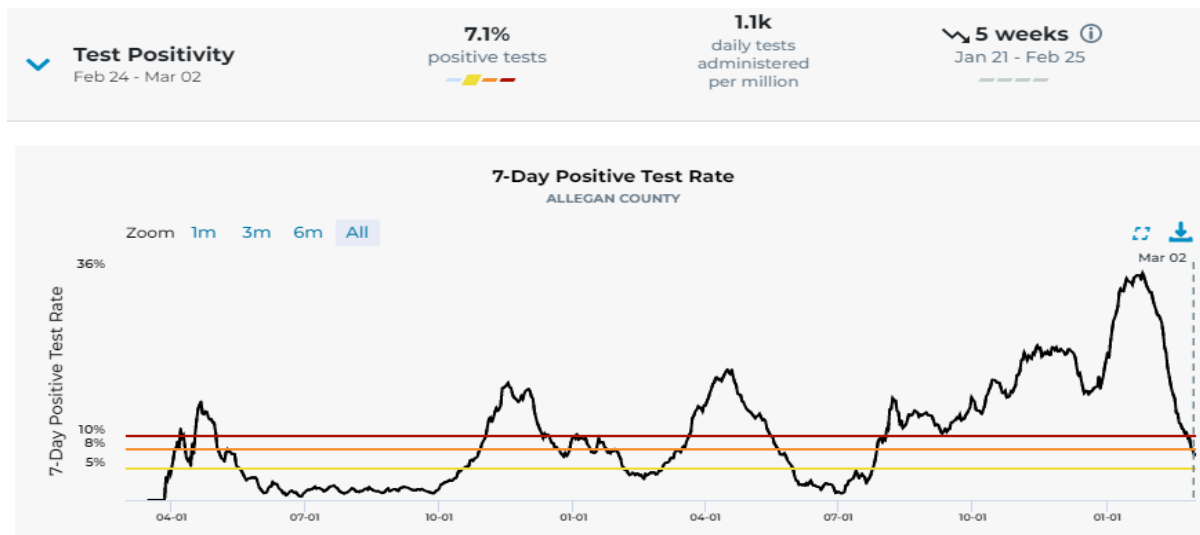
Test Positivity
Feb 24 - Mar 02

7.1%
positive tests

1.1k
daily tests administered per million

5 weeks ⓘ
Jan 21 - Feb 25

7-Day Positive Test Rate
ALLEGAN COUNTY

Zoom 1m 3m 6m All

Mar 02

36%
10%
8%
5%

7-Day Positive Test Rate

04-01 07-01 10-01 01-01 04-01 07-01 10-01 01-01